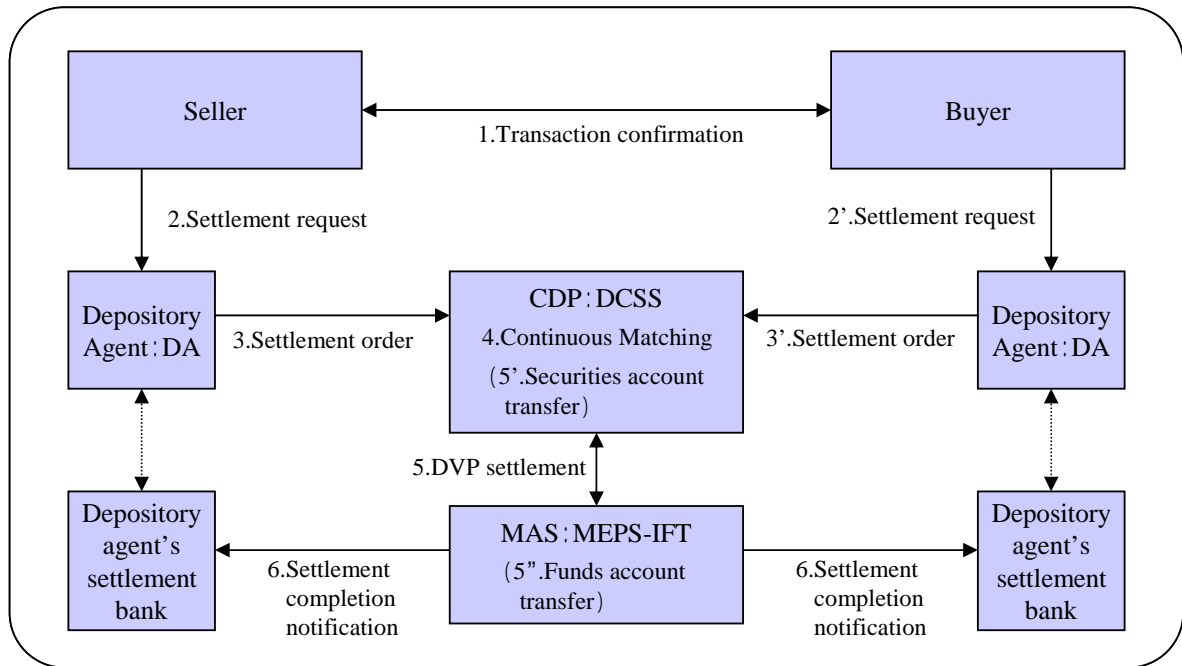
Seller

1.Transaction confirmation

Buyer

2.Settlement request

2’.Settlement request

Depository Agent：DA

3.Settlement order

CDP：DCSS
4.Continuous Matching
（5’.Securities account transfer）

3’.Settlement order

Depository Agent：DA

5.DVP settlement

Depository agent’s settlement bank

6.Settlement completion notification

MAS：MEPS-IFT
（5”.Funds account transfer）

6.Settlement completion notification

Depository agent’s settlement bank